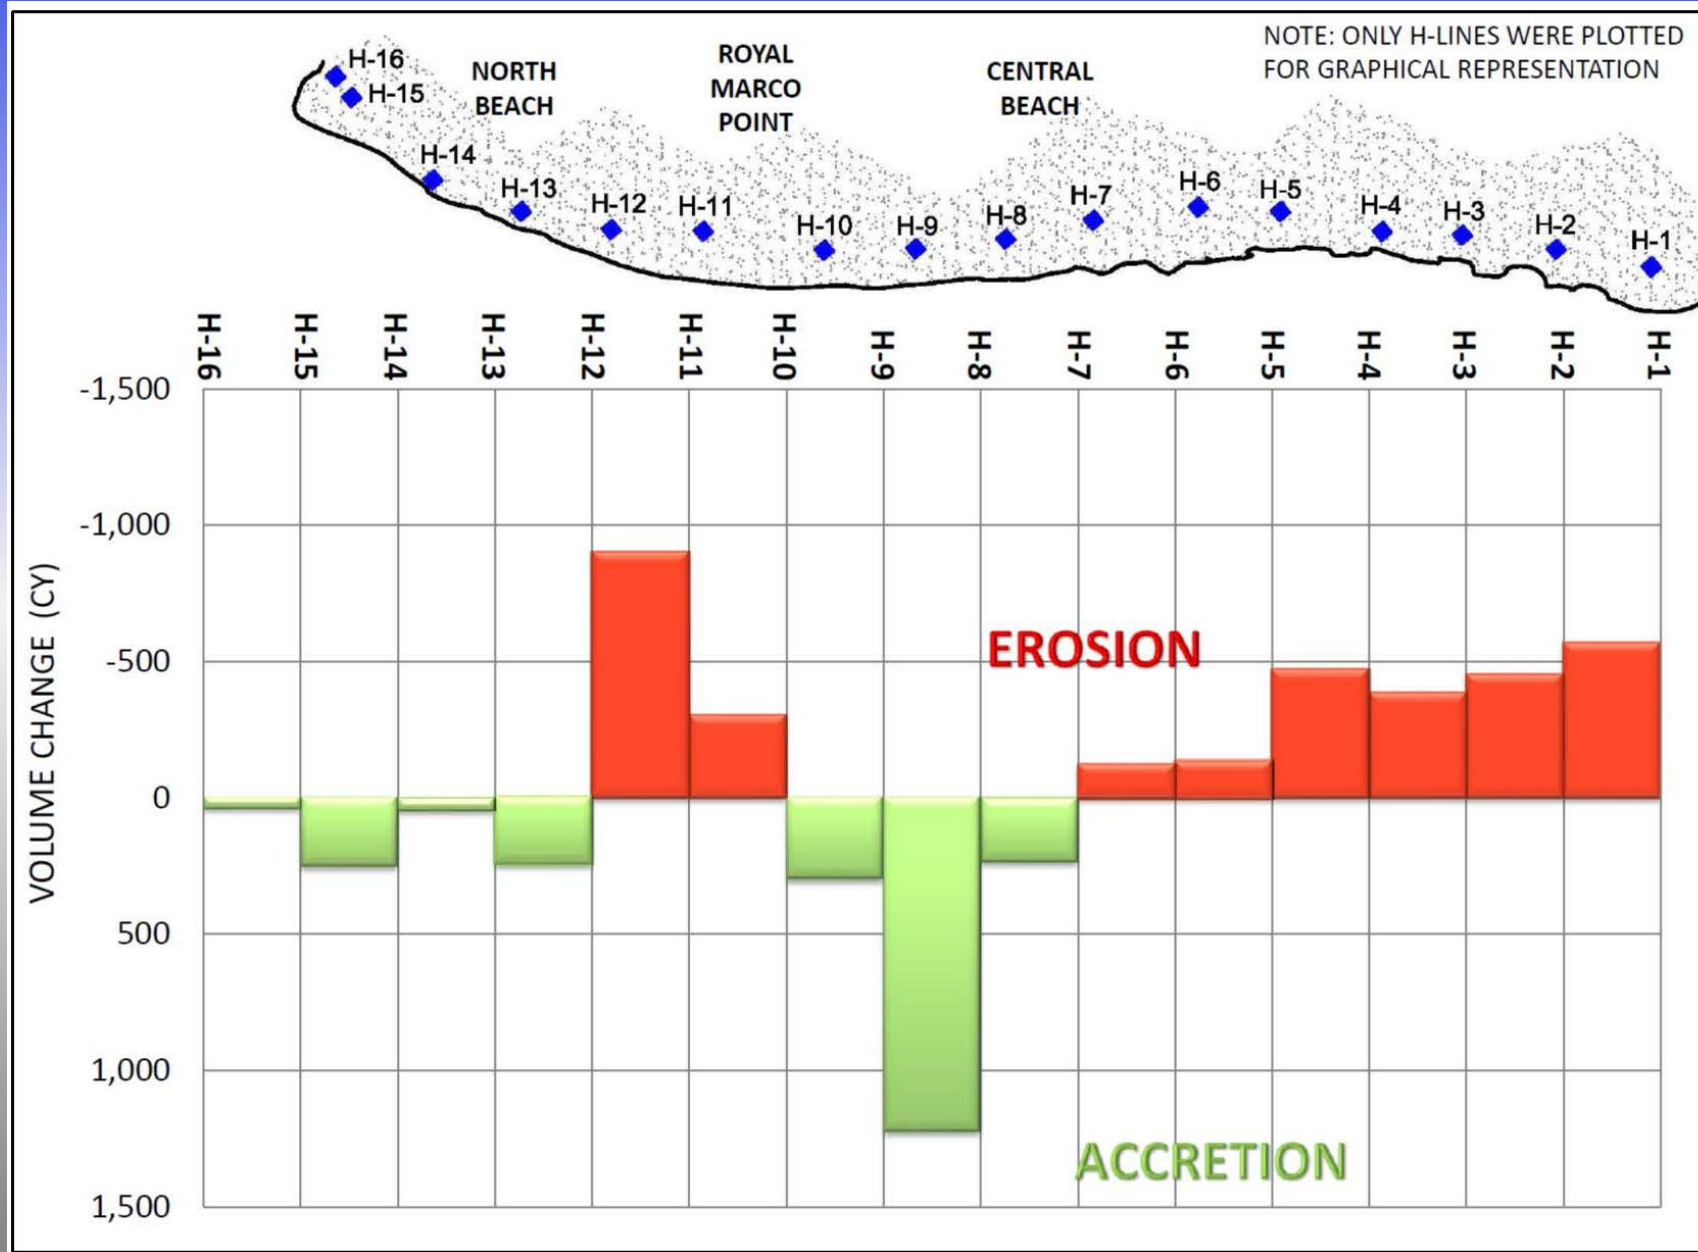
NOTE: ONLY H-LINES WERE PLOTTED FOR GRAPHICAL REPRESENTATION

NORTH BEACH

ROYAL MARCO POINT

CENTRAL BEACH

H-16
H-15
H-14
H-13
H-12
H-11
H-10
H-9
H-8
H-7
H-6
H-5
H-4
H-3
H-2
H-1

H-16 H-15 H-14 H-13 H-12 H-11 H-10 H-9 H-8 H-7 H-6 H-5 H-4 H-3 H-2 H-1

VOLUME CHANGE (CY)

-1,500
-1,000
-500
0
500
1,000
1,500

EROSION

ACCRETION